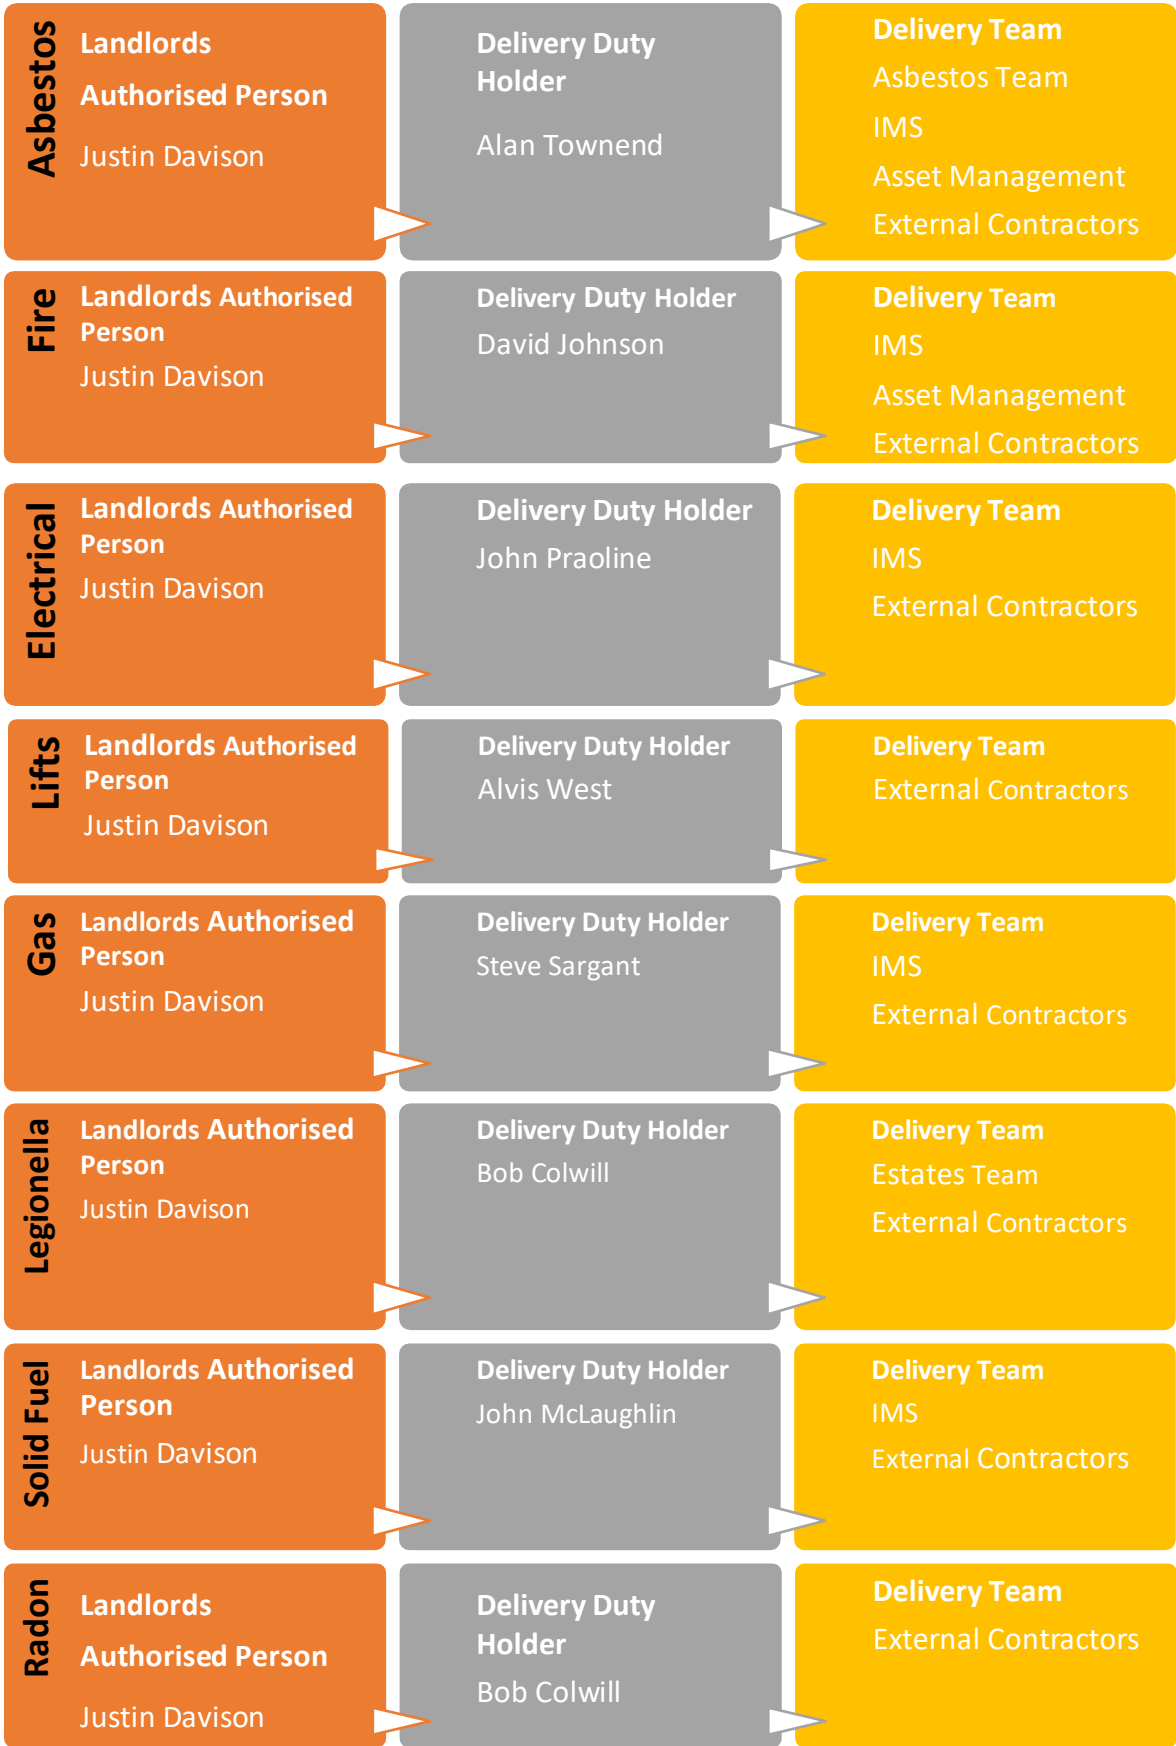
Asbestos

Landlords Authorised Person

Justin Davison

Delivery Duty Holder

Alan Townend

Delivery Team

Asbestos Team

IMS

Asset Management

External Contractors

Fire

Landlords Authorised Person

Justin Davison

Delivery Duty Holder

David Johnson

Delivery Team

IMS

Asset Management

External Contractors

Electrical

Landlords Authorised Person

Justin Davison

Delivery Duty Holder

John Praoline

Delivery Team

IMS

External Contractors

Lifts

Landlords Authorised Person

Justin Davison

Delivery Duty Holder

Alvis West

Delivery Team

External Contractors

Gas

Landlords Authorised Person

Justin Davison

Delivery Duty Holder

Steve Sargant

Delivery Team

IMS

External Contractors

Legionella

Landlords Authorised Person

Justin Davison

Delivery Duty Holder

Bob Colwill

Delivery Team

Estates Team

External Contractors

Solid Fuel

Landlords Authorised Person

Justin Davison

Delivery Duty Holder

John McLaughlin

Delivery Team

IMS

External Contractors

Radon

Landlords Authorised Person

Justin Davison

Delivery Duty Holder

Bob Colwill

Delivery Team

External Contractors